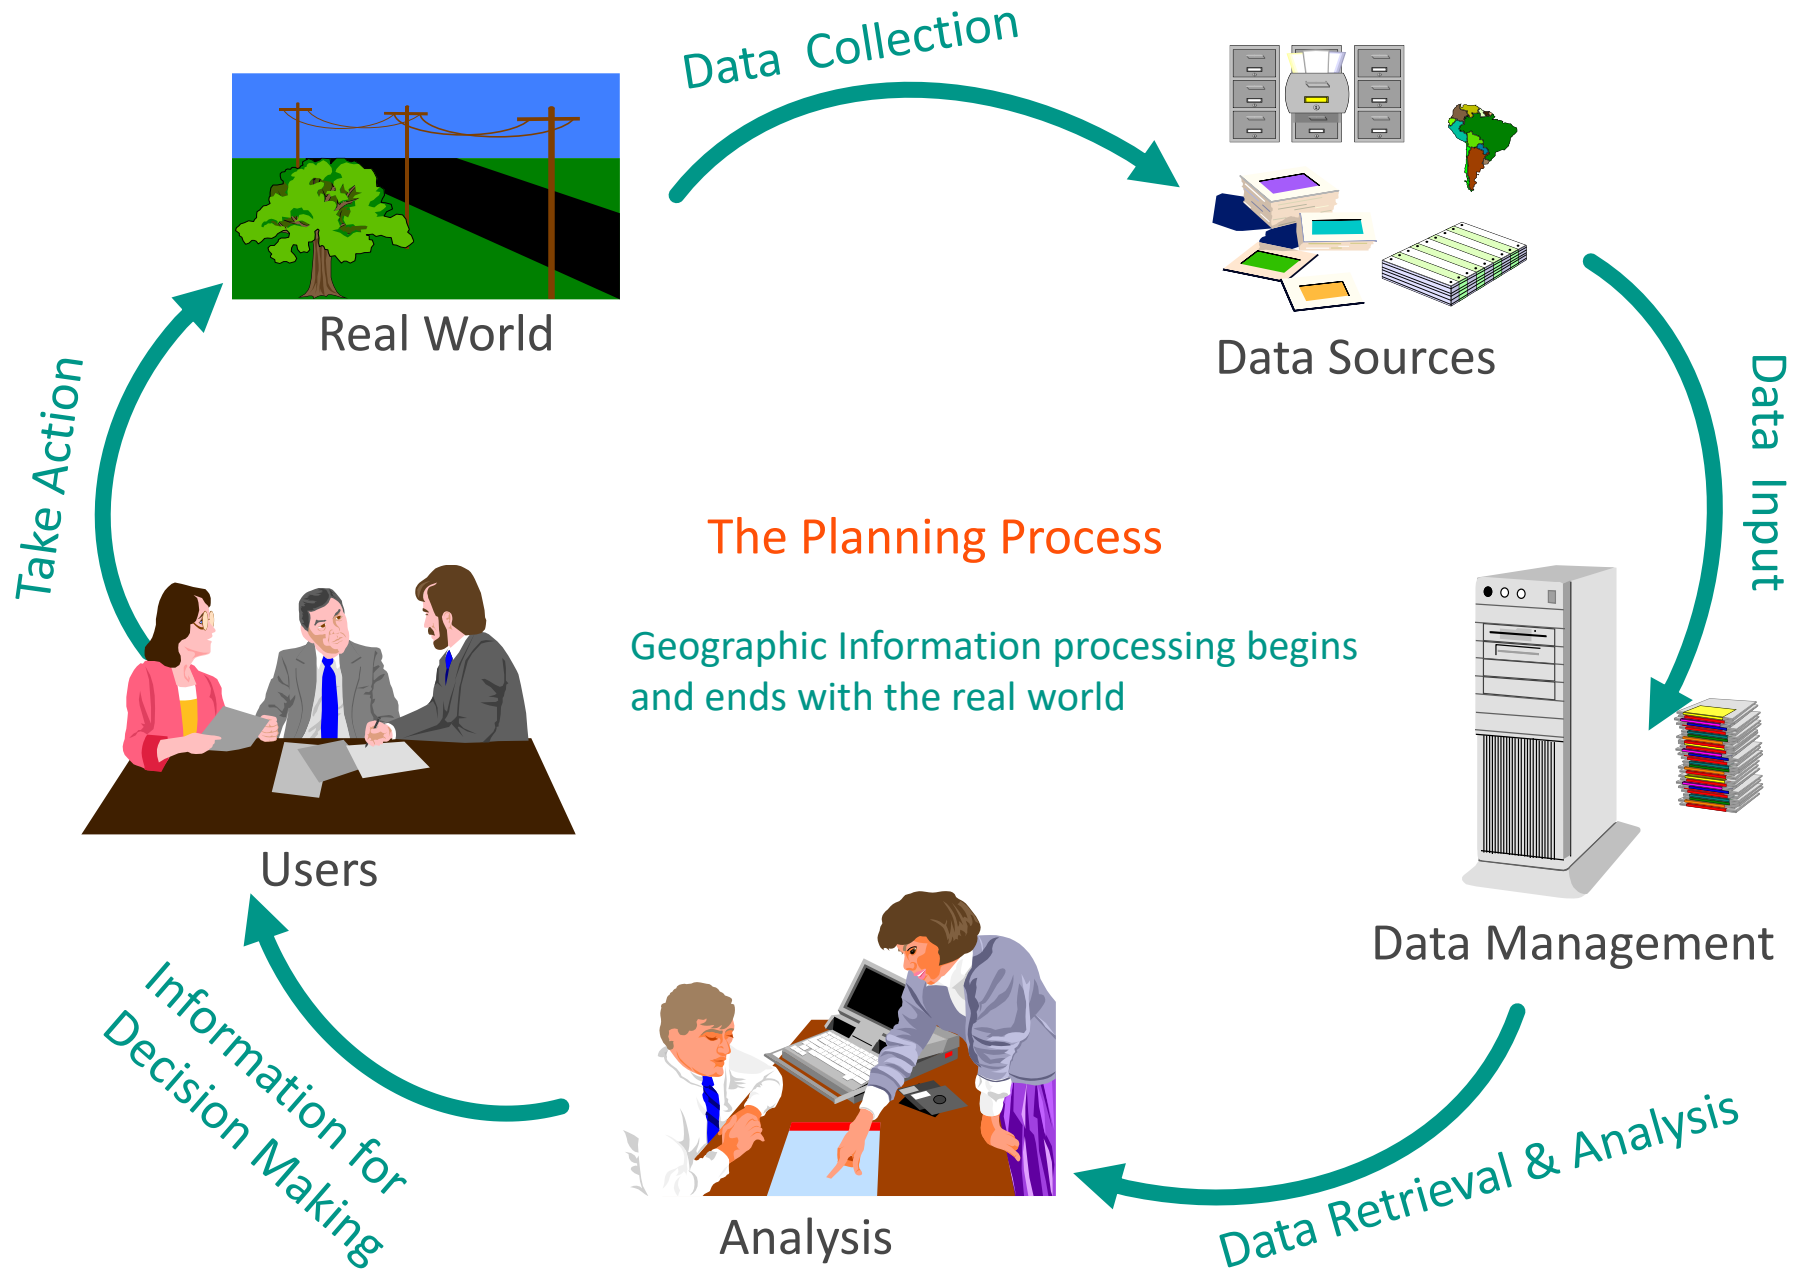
Data Collection

Real World

Data Sources

Data Input

Take Action

The Planning Process

Geographic Information processing begins and ends with the real world

Users

Data Management

Information for Decision Making

Analysis

Data Retrieval & Analysis